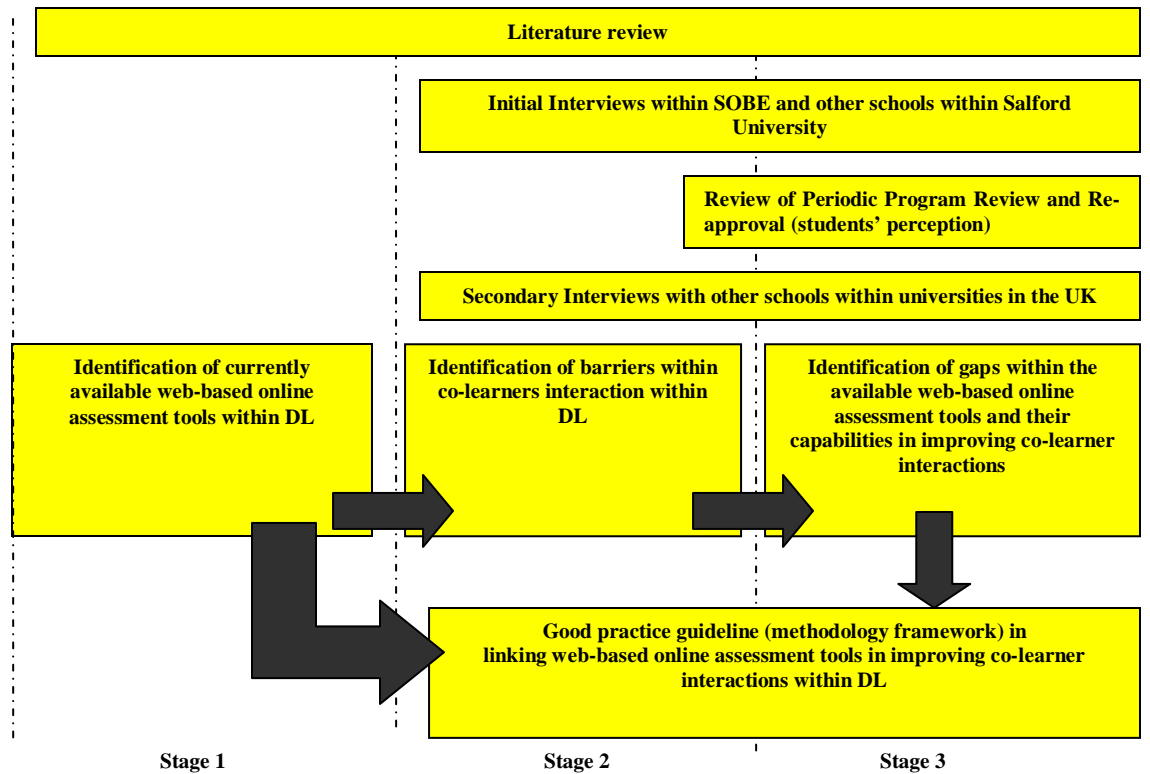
Literature review

Initial Interviews within SOBE and other schools within Salford University

Review of Periodic Program Review and Re-approval (students' perception)

Secondary Interviews with other schools within universities in the UK

Identification of currently available web-based online assessment tools within DL

Identification of barriers within co-learners interaction within DL

Identification of gaps within the available web-based online assessment tools and their capabilities in improving co-learner interactions

Good practice guideline (methodology framework) in linking web-based online assessment tools in improving co-learner interactions within DL

Stage 1

Stage 2

Stage 3